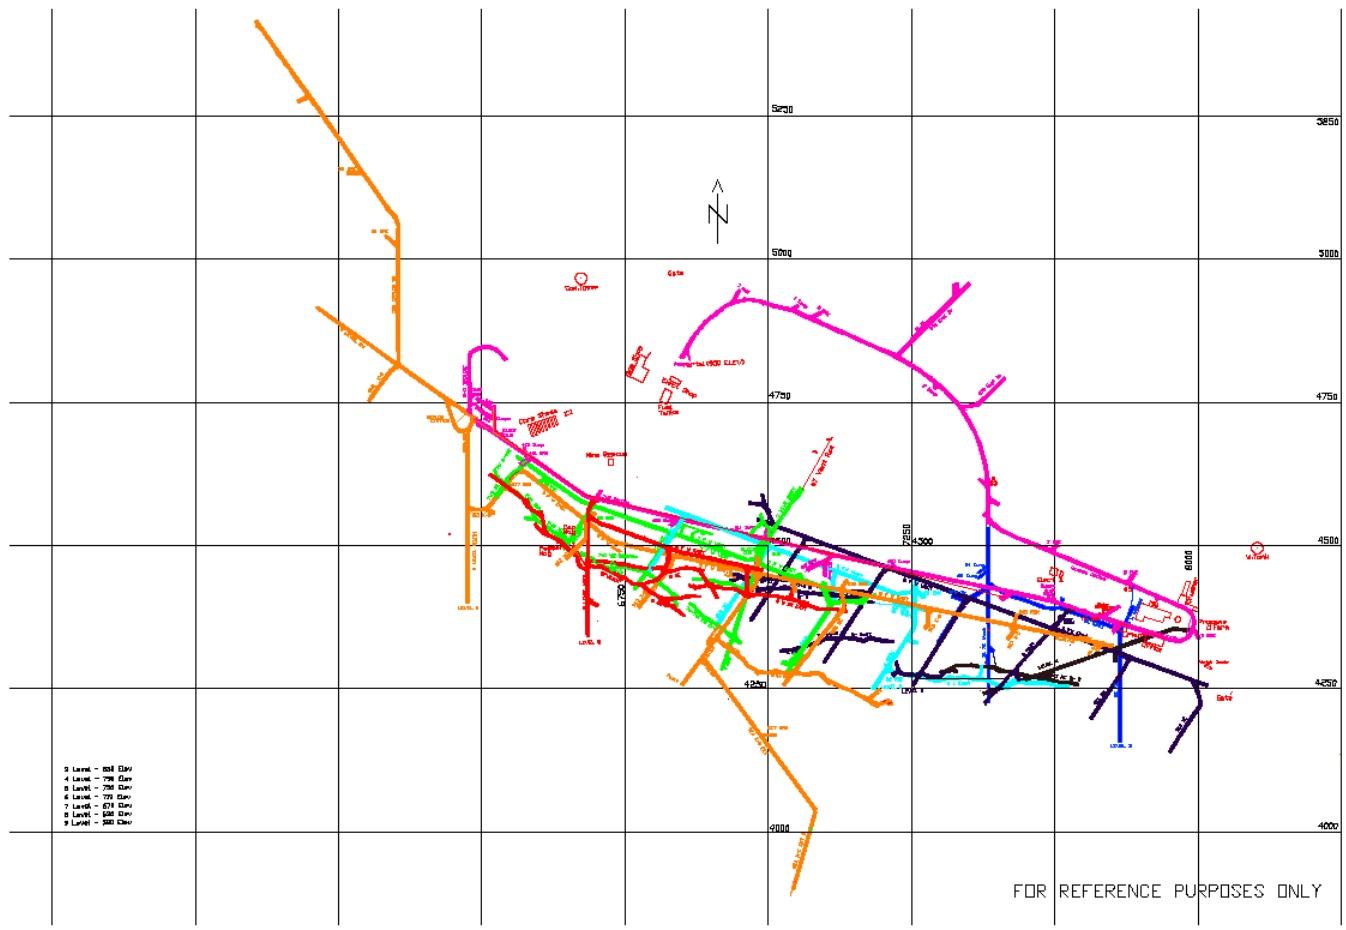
5250
5250
N
5000
5000
4750
4750
7250
4500
4500
6750
6000
4250
4250
4000
4000
3 Level - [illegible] Elev
4 Level - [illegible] Elev
5 Level - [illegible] Elev
6 Level - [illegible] Elev
7 Level - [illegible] Elev
8 Level - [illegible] Elev
9 Level - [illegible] Elev
FOR REFERENCE PURPOSES ONLY